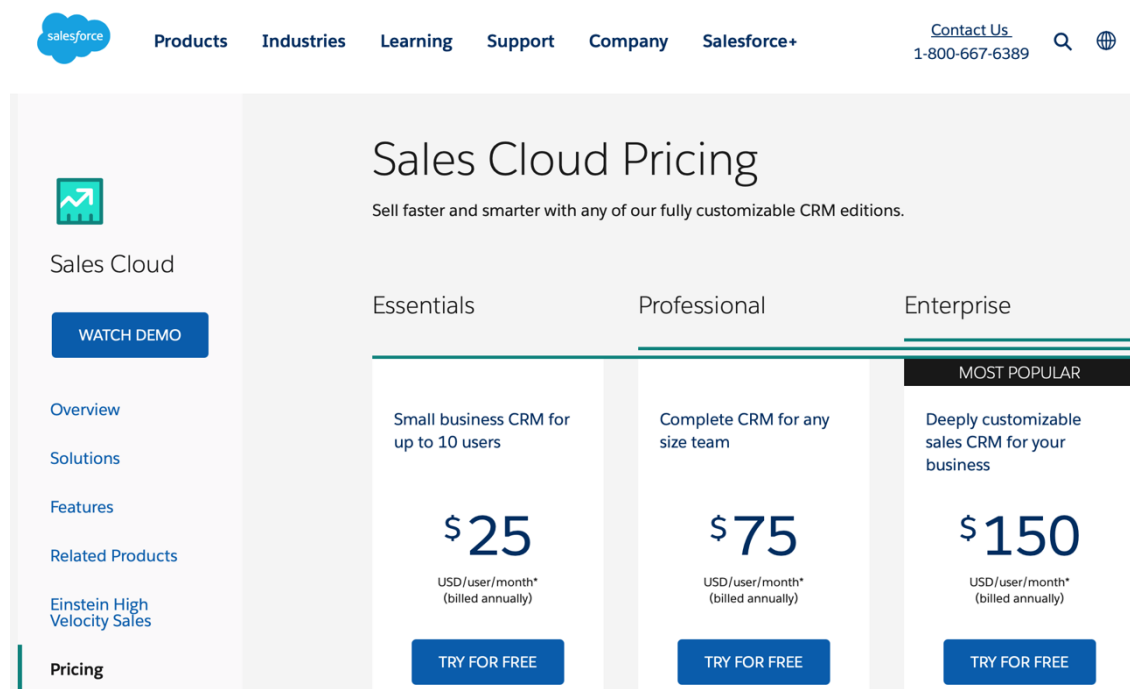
salesforce

Products Industries Learning Support Company Salesforce+

Contact Us
1-800-667-6389

Sales Cloud

WATCH DEMO

Overview

Solutions

Features

Related Products

Einstein High Velocity Sales

Pricing

Sales Cloud Pricing

Sell faster and smarter with any of our fully customizable CRM editions.

Essentials

Small business CRM for up to 10 users

$25

USD/user/month*
(billed annually)

TRY FOR FREE

Professional

Complete CRM for any size team

$75

USD/user/month*
(billed annually)

TRY FOR FREE

Enterprise

MOST POPULAR

Deeply customizable sales CRM for your business

$150

USD/user/month*
(billed annually)

TRY FOR FREE